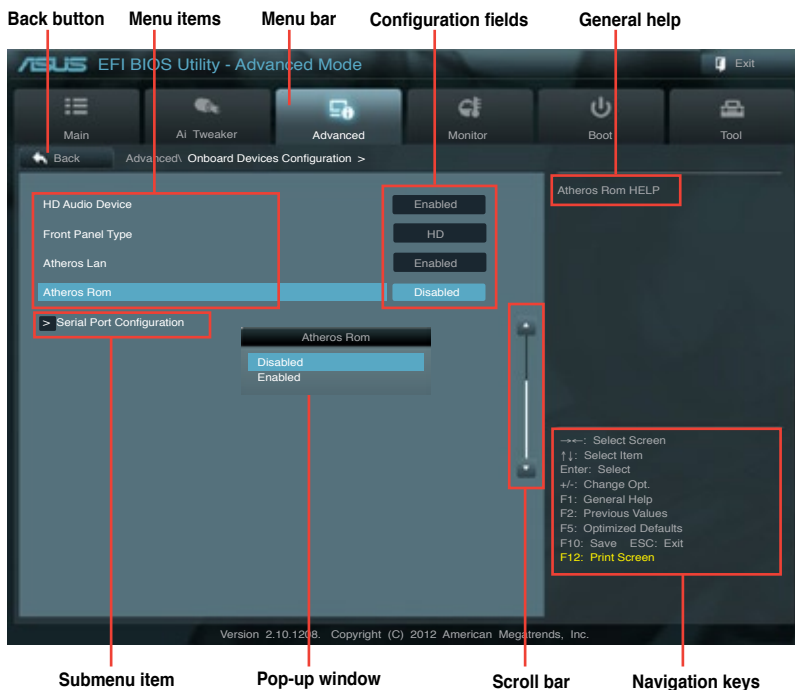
Back button Menu items Menu bar Configuration fields General help

/ISUS EFI BIOS Utility - Advanced Mode

Exit

Main

Ai Tweaker

Advanced

Monitor

Boot

Tool

Back

Advanced\ Onboard Devices Configuration >

HD Audio Device

Enabled

Front Panel Type

HD

Atheros Lan

Enabled

Atheros Rom

Disabled

> Serial Port Configuration

Atheros Rom

Disabled

Enabled

Atheros Rom HELP

→←: Select Screen
↑↓: Select Item
Enter: Select
+/-: Change Opt.
F1: General Help
F2: Previous Values
F5: Optimized Defaults
F10: Save ESC: Exit
F12: Print Screen

Version 2.10.1208. Copyright (C) 2012 American Megatrends, Inc.

Submenu item Pop-up window Scroll bar Navigation keys